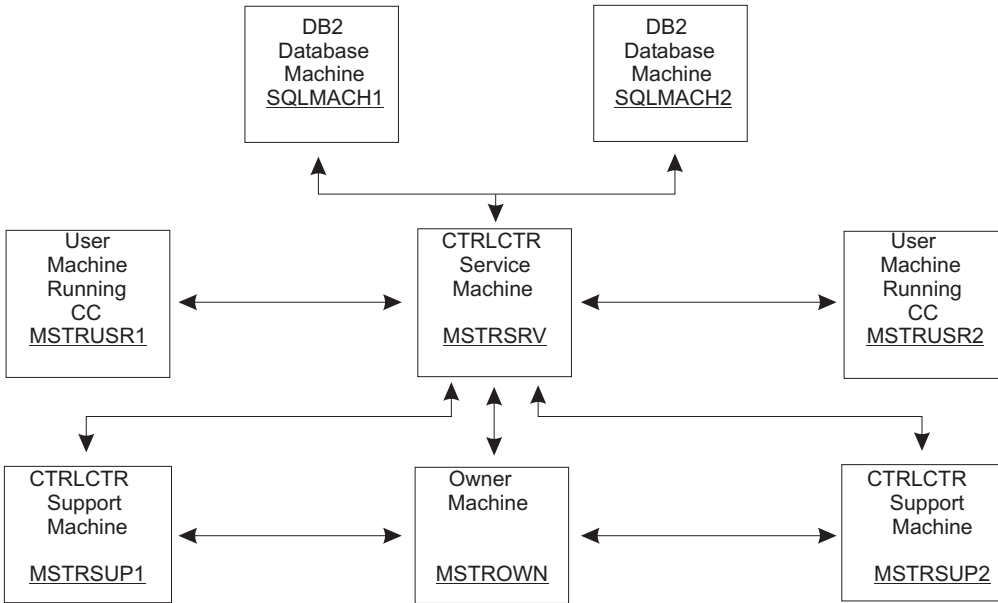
DB2
Database
Machine
SQLMACH1

DB2
Database
Machine
SQLMACH2

User
Machine
Running
CC
MSTRUSR1

CTRLCTR
Service
Machine
MSTRSRV

User
Machine
Running
CC
MSTRUSR2

CTRLCTR
Support
Machine
MSTRSUP1

Owner
Machine
MSTROWN

CTRLCTR
Support
Machine
MSTRSUP2